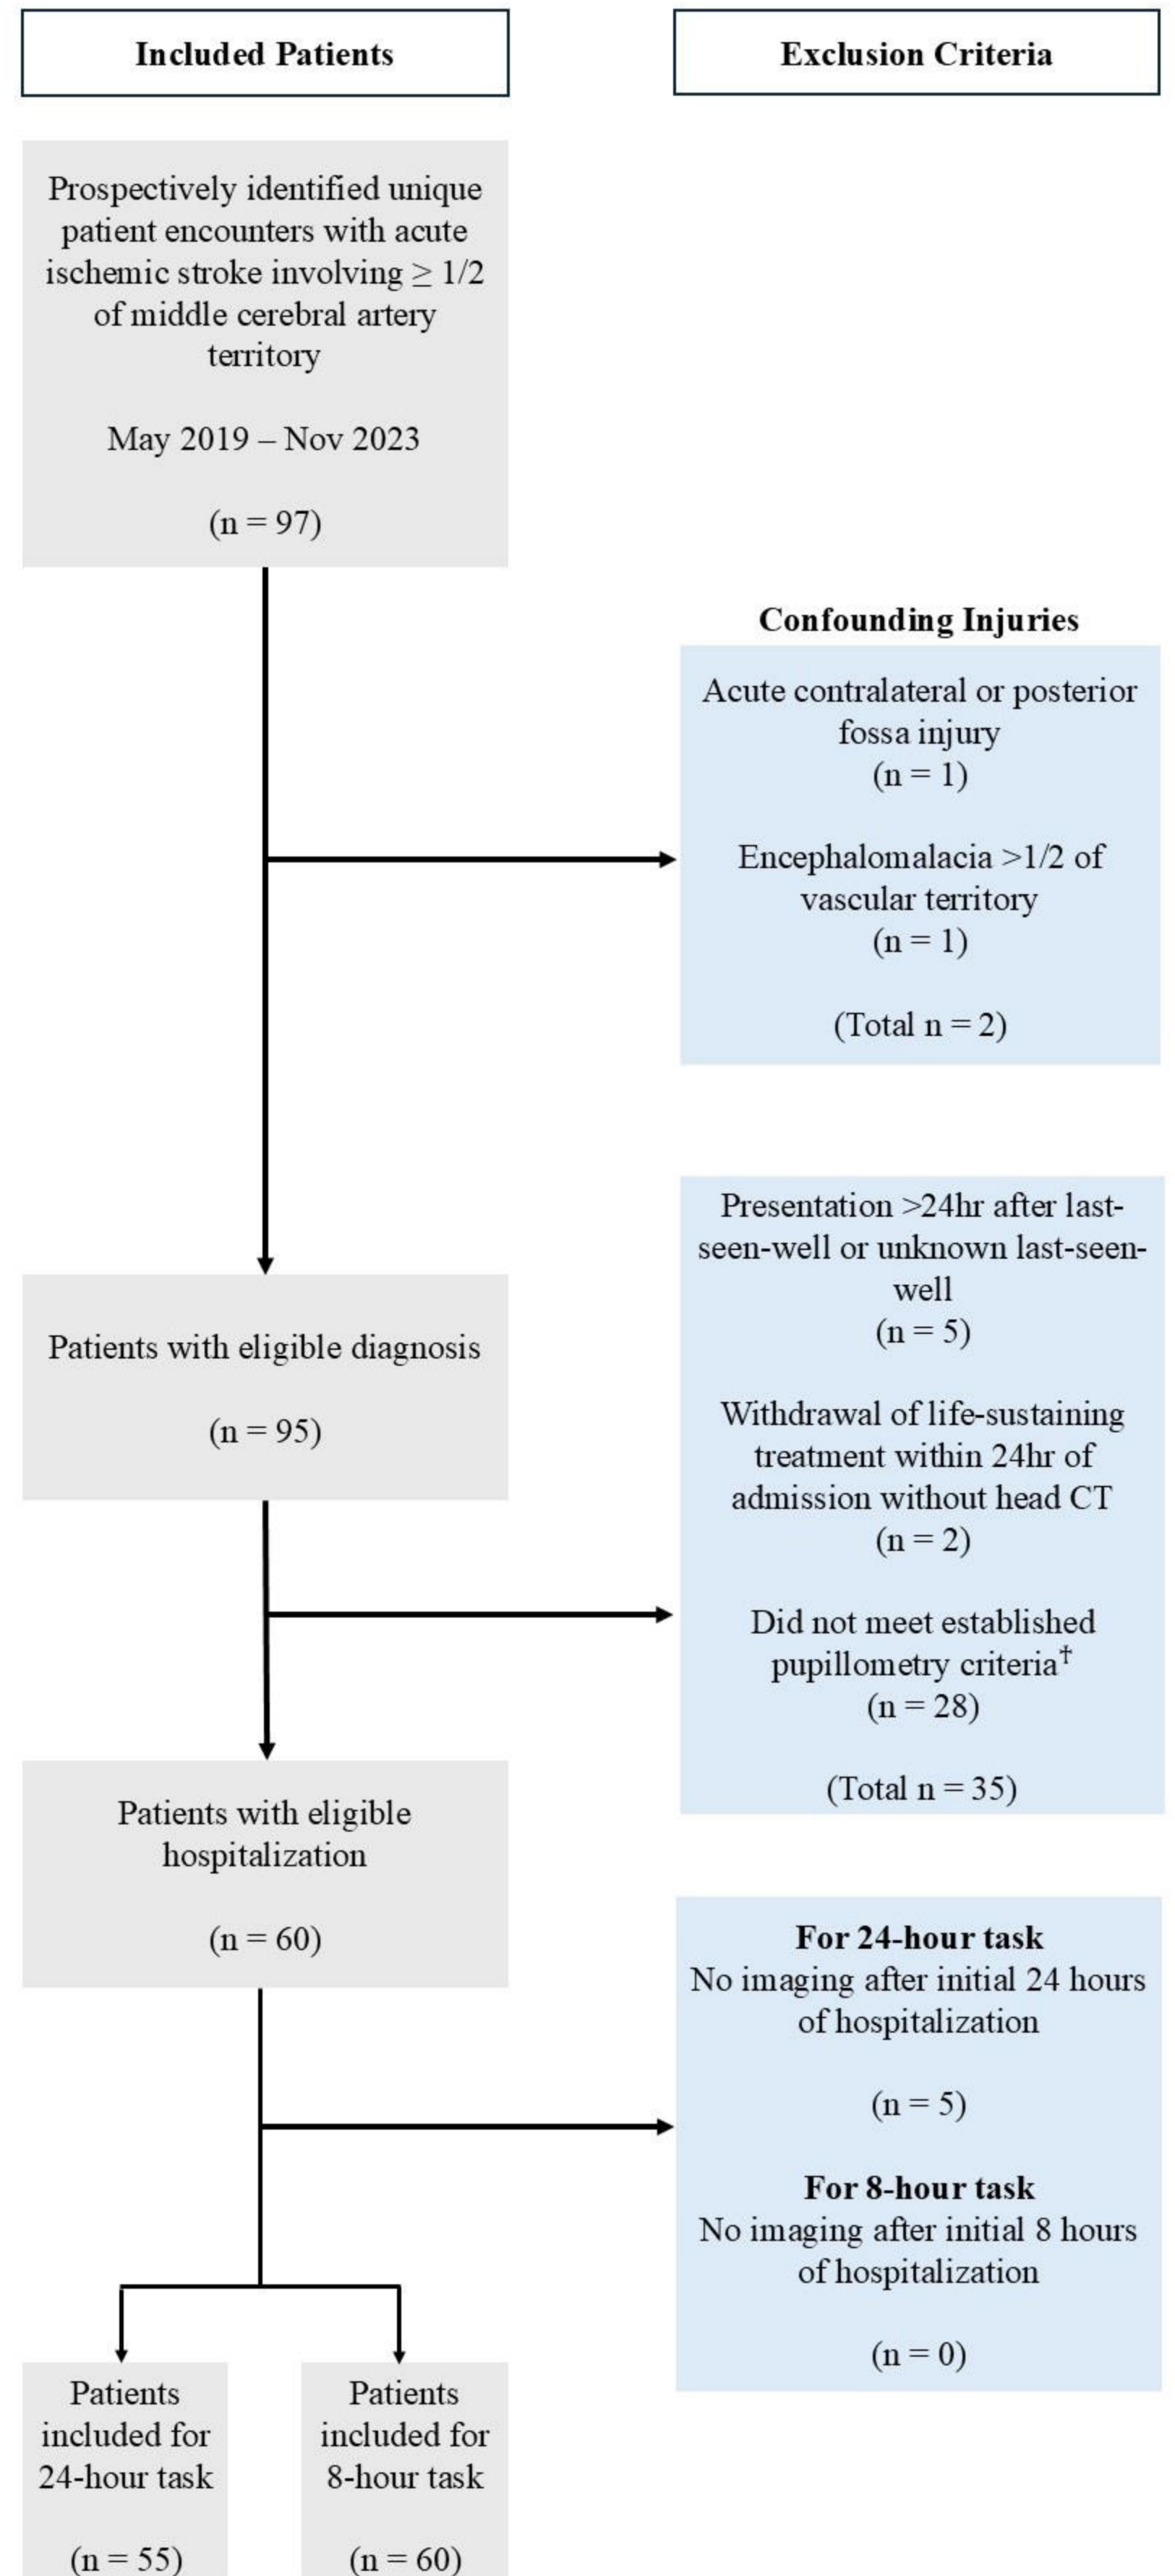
Included Patients

Exclusion Criteria

Prospectively identified unique patient encounters with acute ischemic stroke involving $\geq 1/2$ of middle cerebral artery territory

May 2019 – Nov 2023

(n = 97)

Confounding Injuries

Acute contralateral or posterior fossa injury
(n = 1)

Encephalomalacia >1/2 of vascular territory
(n = 1)

(Total n = 2)

Patients with eligible diagnosis

(n = 95)

Presentation >24hr after last-seen-well or unknown last-seen-well
(n = 5)

Withdrawal of life-sustaining treatment within 24hr of admission without head CT
(n = 2)

Did not meet established pupillometry criteria$^{\dagger}$
(n = 28)

(Total n = 35)

Patients with eligible hospitalization

(n = 60)

For 24-hour task
No imaging after initial 24 hours of hospitalization

(n = 5)

For 8-hour task
No imaging after initial 8 hours of hospitalization

(n = 0)

Patients included for 24-hour task

(n = 55)

Patients included for 8-hour task

(n = 60)